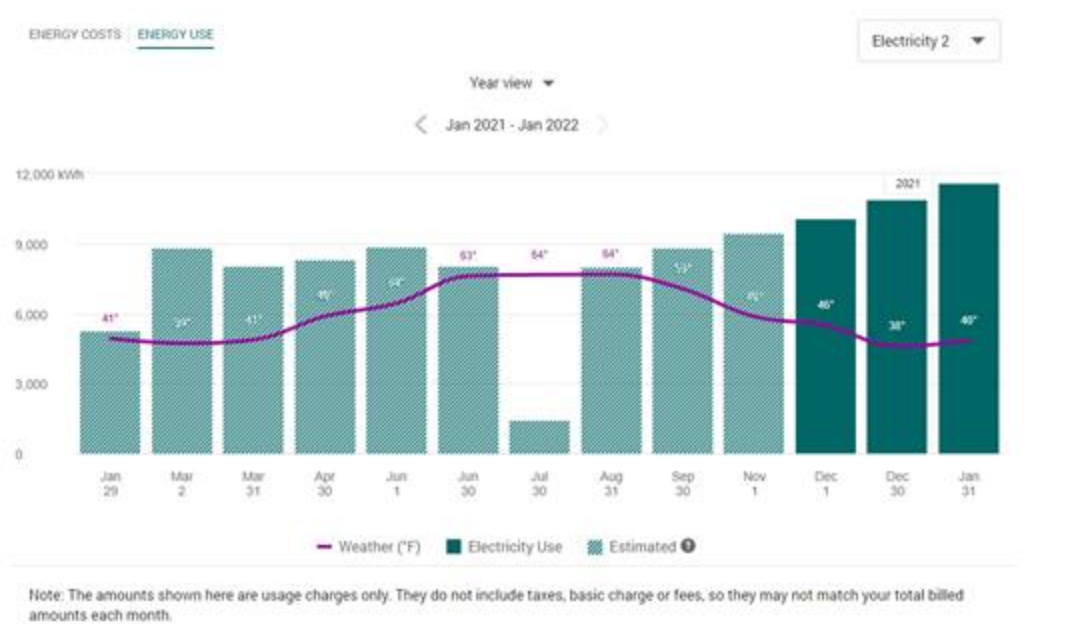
ENERGY COSTS ENERGY USE

Electricity 2

Year view

Jan 2021 - Jan 2022

12,000 kWh

9,000

6,000

3,000

0

2021

41°

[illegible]

41°

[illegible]

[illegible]

63°

64°

64°

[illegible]

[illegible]

46°

38°

40°

Jan 29

Mar 2

Mar 31

Apr 30

Jun 1

Jun 30

Jul 30

Aug 31

Sep 30

Nov 1

Dec 1

Dec 30

Jan 31

Weather (°F) Electricity Use Estimated

Note: The amounts shown here are usage charges only. They do not include taxes, basic charge or fees, so they may not match your total billed amounts each month.